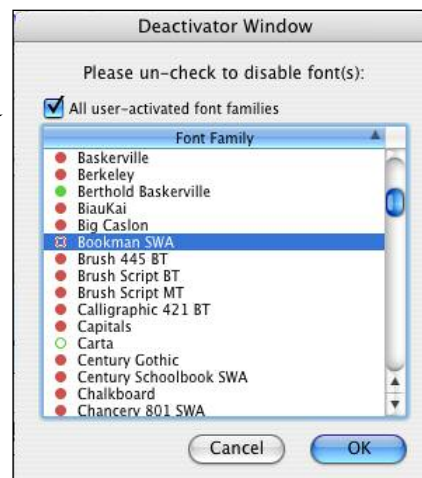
Deactivator Window

Please un-check to disable font(s):

All user-activated font families

Font Family

Baskerville
Berkeley
Berthold Baskerville
BiauKai
Big Caslon
Bookman SWA
Brush 445 BT
Brush Script BT
Brush Script MT
Calligraphic 421 BT
Capitals
Carta
Century Gothic
Century Schoolbook SWA
Chalkboard
Chancery 801 SWA

Cancel
OK